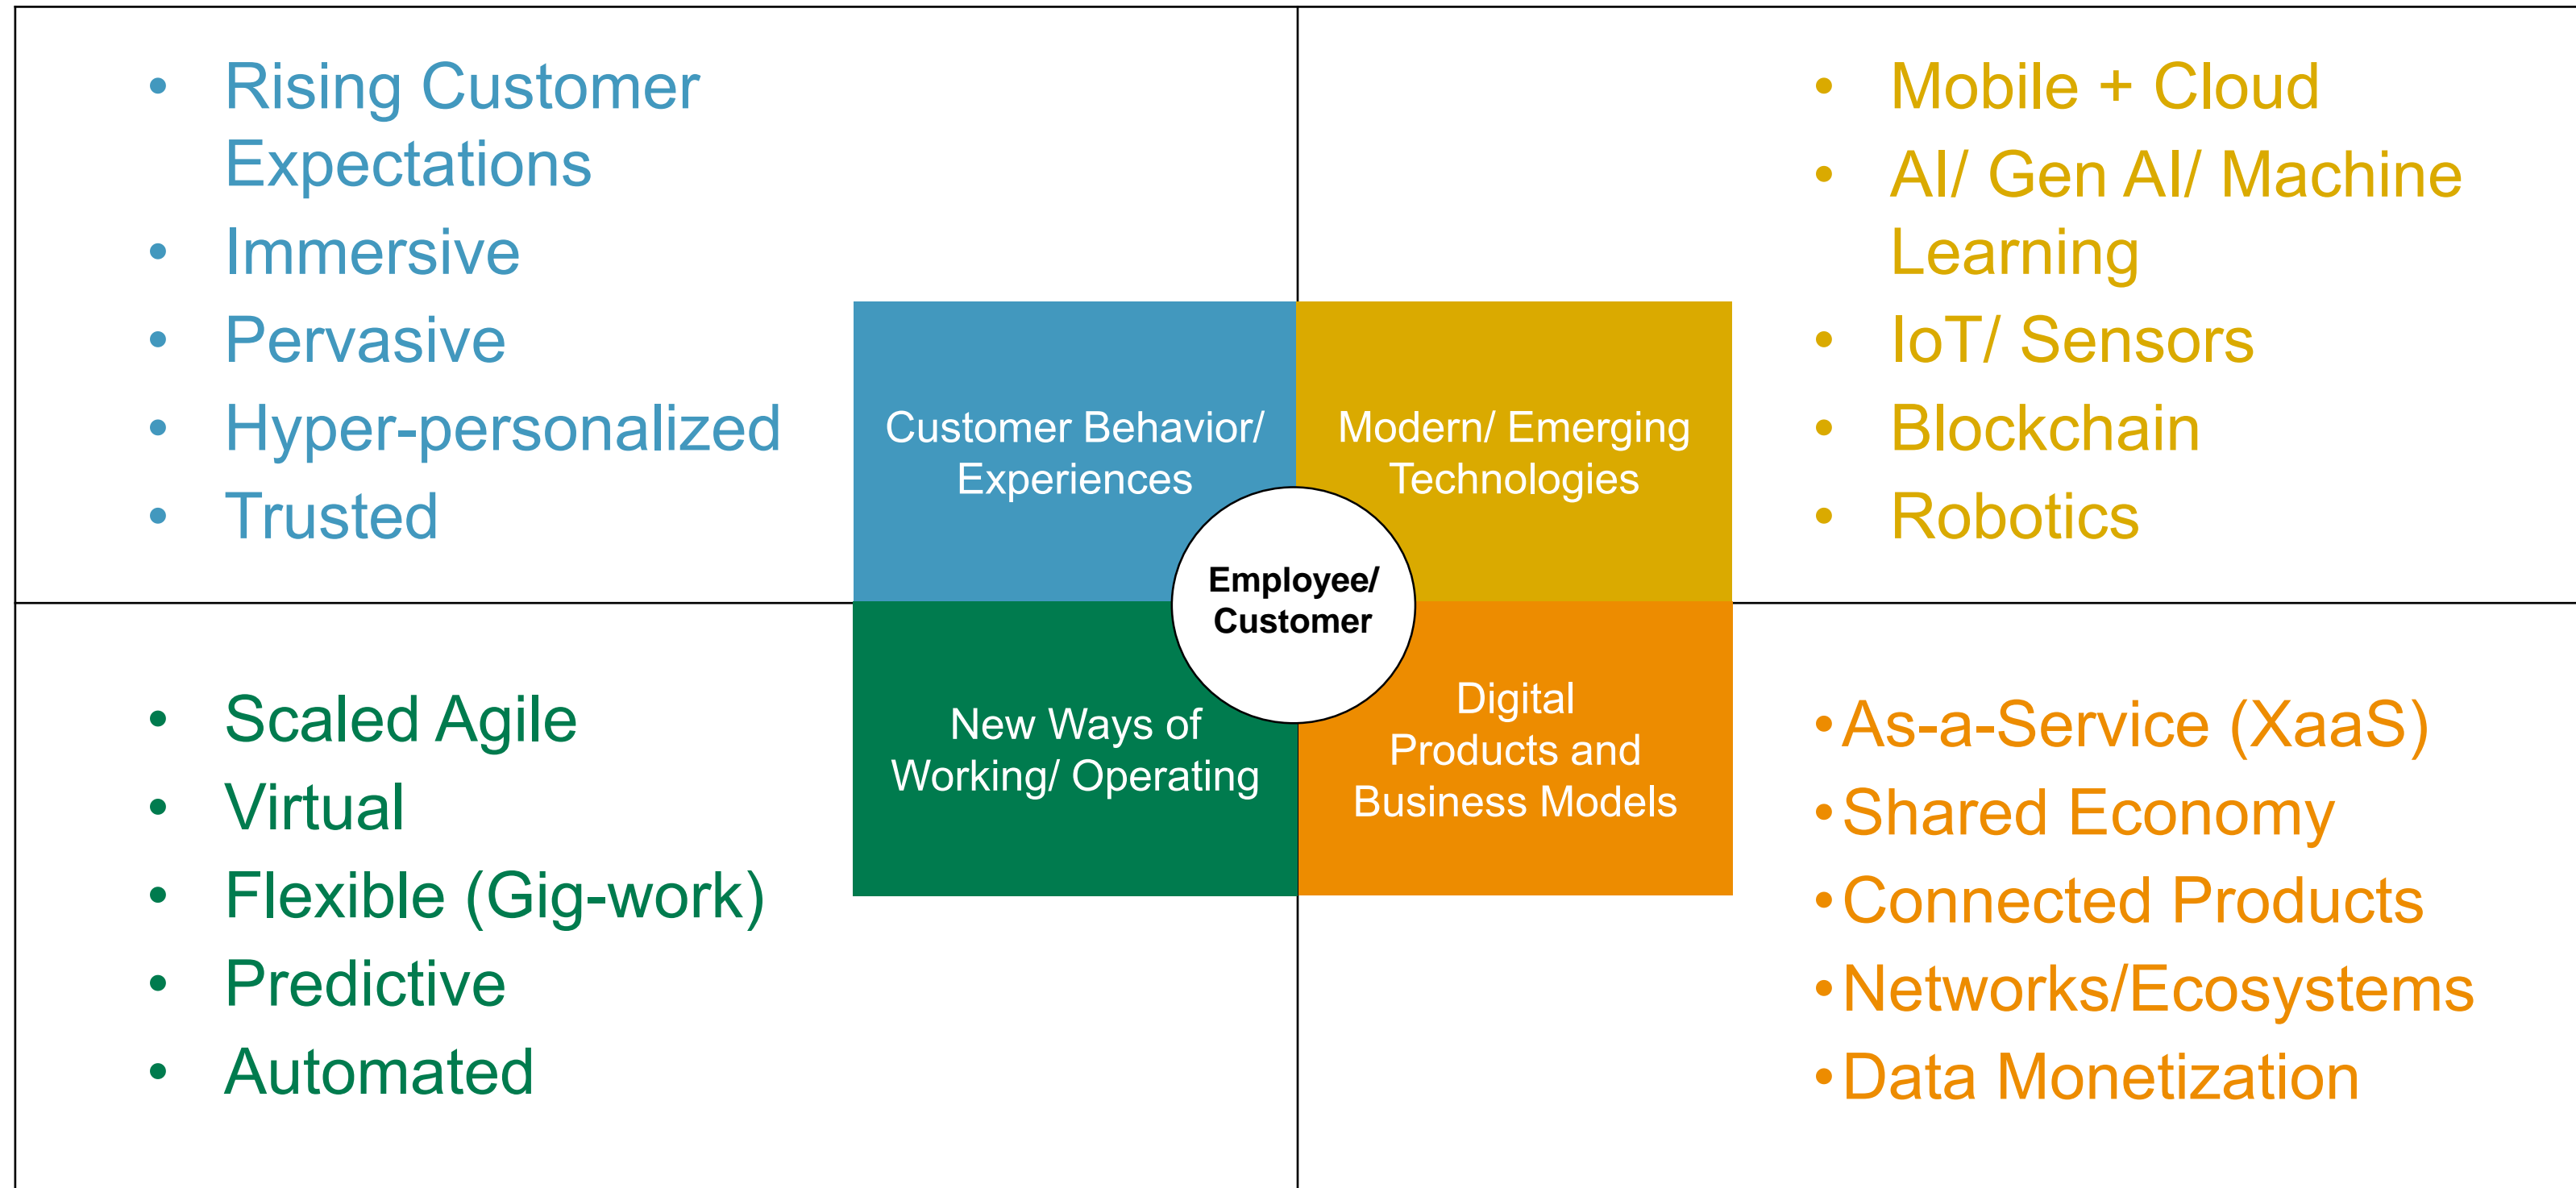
- Rising Customer Expectations
- Immersive
- Pervasive
- Hyper-personalized
- Trusted

- Mobile + Cloud
- AI/ Gen AI/ Machine Learning
- IoT/ Sensors
- Blockchain
- Robotics

Customer Behavior/ Experiences

Modern/ Emerging Technologies

Employee/ Customer

New Ways of Working/ Operating

Digital Products and Business Models

- Scaled Agile
- Virtual
- Flexible (Gig-work)
- Predictive
- Automated

- As-a-Service (XaaS)
- Shared Economy
- Connected Products
- Networks/Ecosystems
- Data Monetization